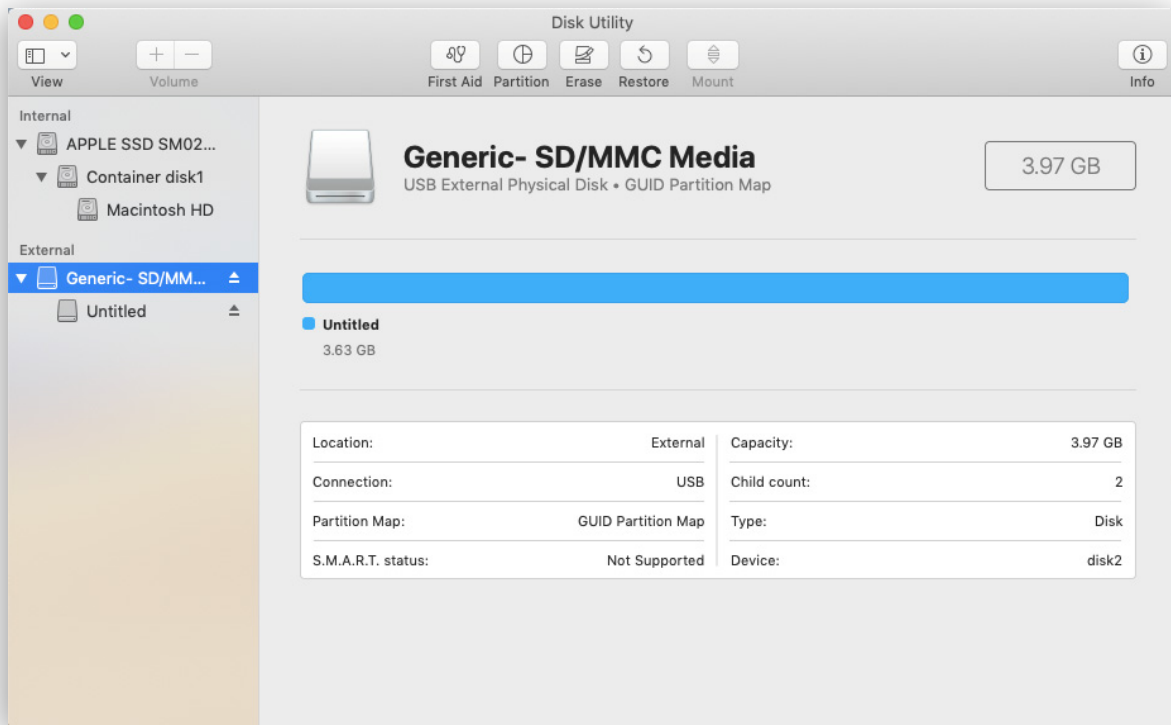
Disk Utility

View

Volume

First Aid

Partition

Erase

Restore

Mount

Info

Internal

APPLE SSD SM02...

Container disk1

Macintosh HD

External

Generic- SD/MM...

Untitled

Generic- SD/MMC Media

USB External Physical Disk • GUID Partition Map

3.97 GB

Untitled

3.63 GB

| | | | |
|---|---|---|---|
| Location: | External | Capacity: | 3.97 GB |
| Connection: | USB | Child count: | 2 |
| Partition Map: | GUID Partition Map | Type: | Disk |
| S.M.A.R.T. status: | Not Supported | Device: | disk2 |